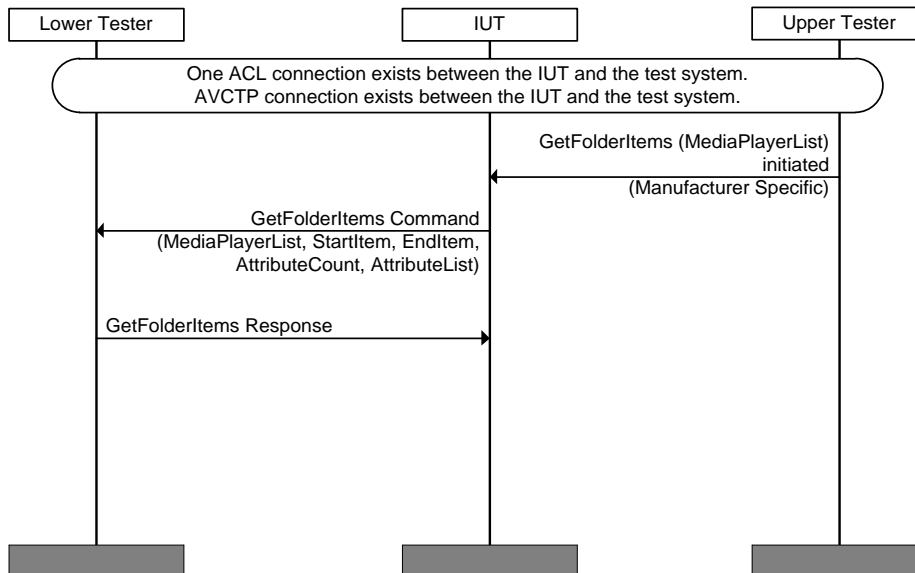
Lower Tester

IUT

Upper Tester

One ACL connection exists between the IUT and the test system.
AVCTP connection exists between the IUT and the test system.

GetFolderItems (MediaPlayerList) initiated (Manufacturer Specific)

GetFolderItems Command (MediaPlayerList, StartItem, EndItem, AttributeCount, AttributeList)

GetFolderItems Response